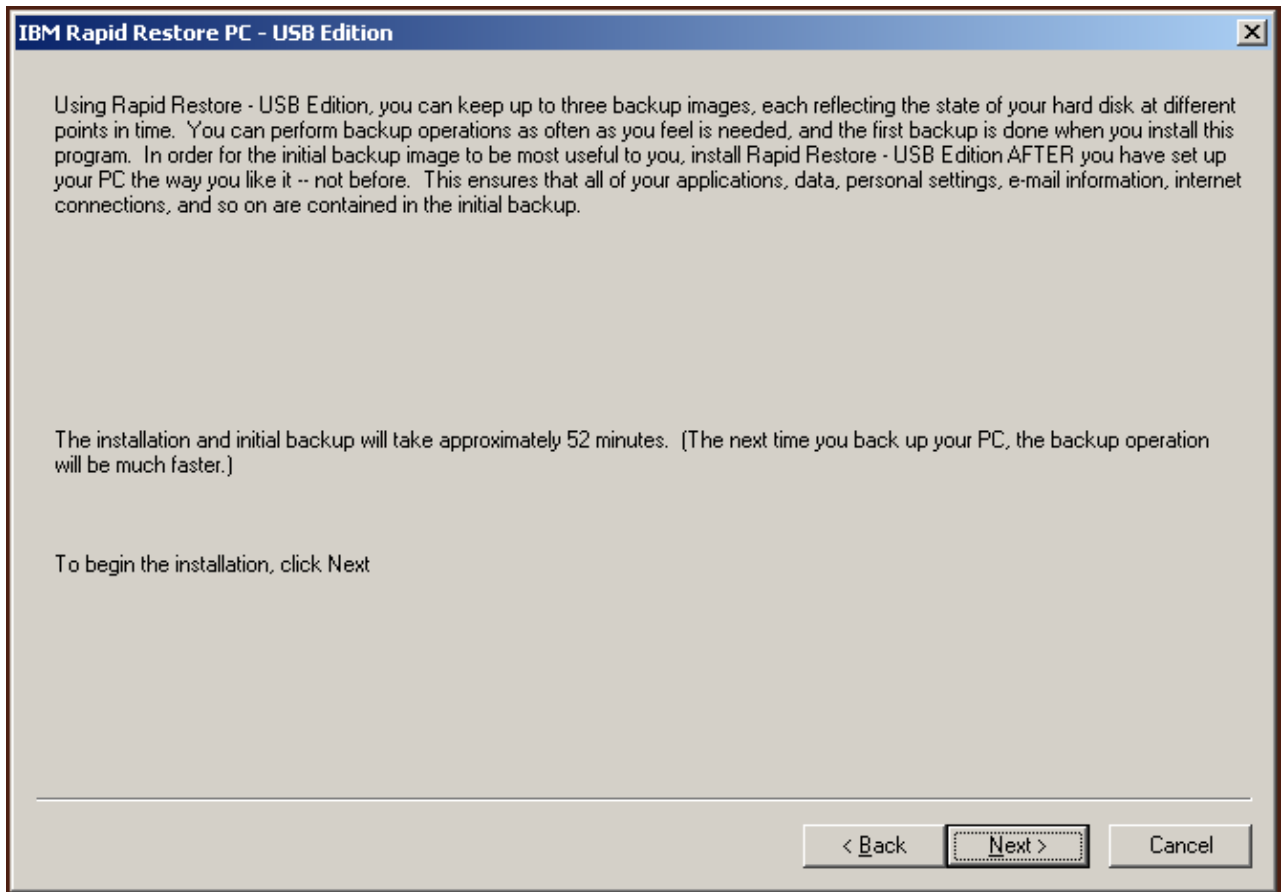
IBM Rapid Restore PC - USB Edition

Using Rapid Restore - USB Edition, you can keep up to three backup images, each reflecting the state of your hard disk at different points in time. You can perform backup operations as often as you feel is needed, and the first backup is done when you install this program. In order for the initial backup image to be most useful to you, install Rapid Restore - USB Edition AFTER you have set up your PC the way you like it -- not before. This ensures that all of your applications, data, personal settings, e-mail information, internet connections, and so on are contained in the initial backup.

The installation and initial backup will take approximately 52 minutes. (The next time you back up your PC, the backup operation will be much faster.)

To begin the installation, click Next

< Back

Next >

Cancel